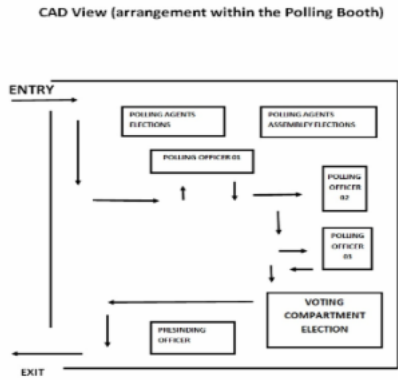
CAD View (arrangement within the Polling Booth)

ENTRY

POLLING AGENTS ELECTIONS

POLLING AGENTS ASSEMBLY ELECTIONS

POLLING OFFICER 01

POLLING OFFICER 02

POLLING OFFICER 03

VOTING COMPARTMENT ELECTION

PRESINDING OFFICER

EXIT